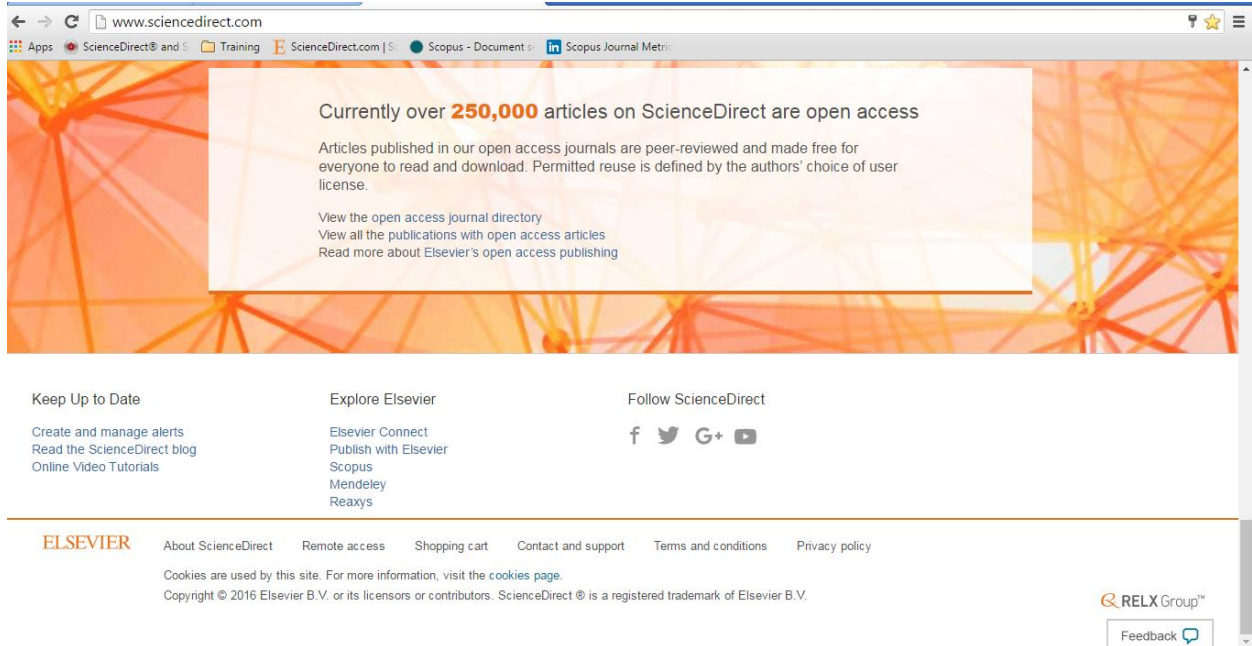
www.sciencedirect.com

Apps ScienceDirect® and S Training ScienceDirect.com | S Scopus - Document s Scopus Journal Metric

Currently over 250,000 articles on ScienceDirect are open access

Articles published in our open access journals are peer-reviewed and made free for everyone to read and download. Permitted reuse is defined by the authors' choice of user license.

View the open access journal directory
View all the publications with open access articles
Read more about Elsevier's open access publishing

Keep Up to Date

Create and manage alerts
Read the ScienceDirect blog
Online Video Tutorials

Explore Elsevier

Elsevier Connect
Publish with Elsevier
Scopus
Mendeley
Reaxys

Follow ScienceDirect

ELSEVIER

About ScienceDirect Remote access Shopping cart Contact and support Terms and conditions Privacy policy

Cookies are used by this site. For more information, visit the cookies page.

Copyright © 2016 Elsevier B.V. or its licensors or contributors. ScienceDirect ® is a registered trademark of Elsevier B.V.

RELX Group™

Feedback